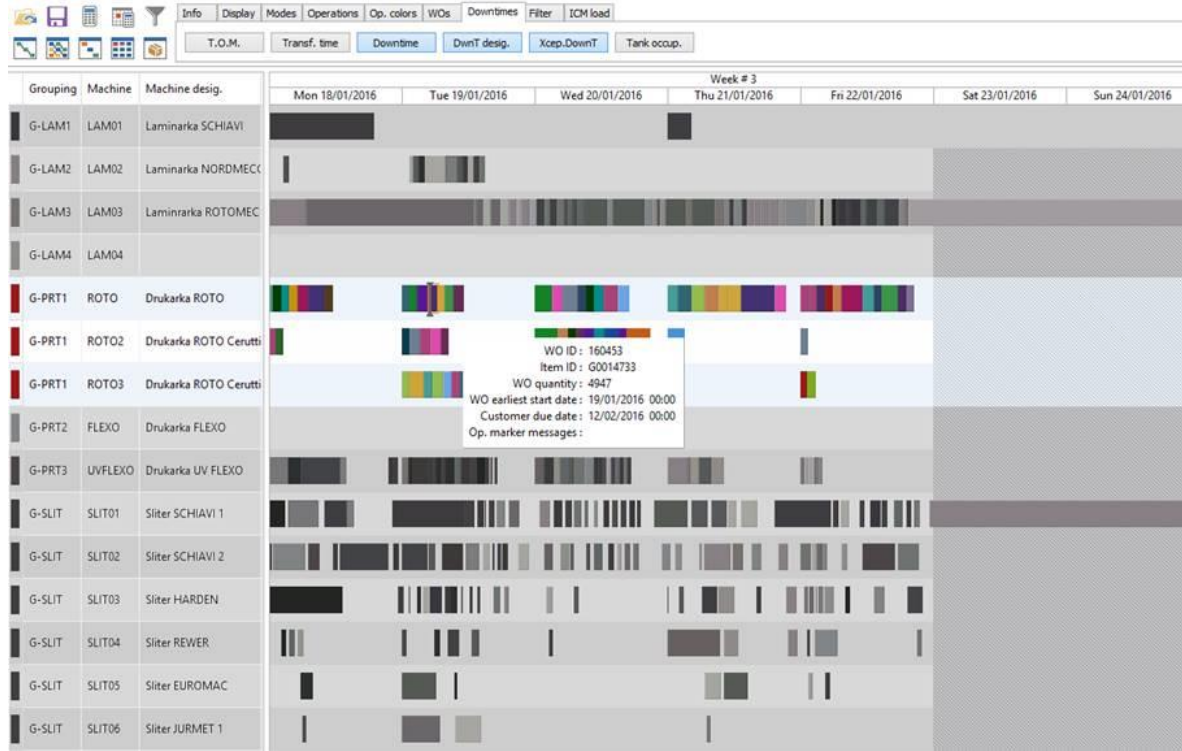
Info | Display | Modes | Operations | Op. colors | WOs | Downtimes | Filter | ICM load

T.O.M. | Transf. time | Downtime | DwnT desig. | Xcep.DownT | Tank occup.

| Grouping | Machine | Machine desig. |
|---|---|---|
| G-LAM1 | LAM01 | Laminarka SCHIAVI |
| G-LAM2 | LAM02 | Laminarka NORDMEC( |
| G-LAM3 | LAM03 | Laminrarka ROTOMEC |
| G-LAM4 | LAM04 | |
| G-PRT1 | ROTO | Drukarka ROTO |
| G-PRT1 | ROTO2 | Drukarka ROTO Cerutti |
| G-PRT1 | ROTO3 | Drukarka ROTO Cerutti |
| G-PRT2 | FLEXO | Drukarka FLEXO |
| G-PRT3 | UVFLEXO | Drukarka UV FLEXO |
| G-SLIT | SLIT01 | Sliter SCHIAVI 1 |
| G-SLIT | SLIT02 | Sliter SCHIAVI 2 |
| G-SLIT | SLIT03 | Sliter HARDEN |
| G-SLIT | SLIT04 | Sliter REWER |
| G-SLIT | SLIT05 | Sliter EUROMAC |
| G-SLIT | SLIT06 | Sliter JURMET 1 |

Week # 3
Mon 18/01/2016 | Tue 19/01/2016 | Wed 20/01/2016 | Thu 21/01/2016 | Fri 22/01/2016 | Sat 23/01/2016 | Sun 24/01/2016

WO ID : 160453
Item ID : G0014733
WO quantity : 4947
WO earliest start date : 19/01/2016 00:00
Customer due date : 12/02/2016 00:00
Op. marker messages :